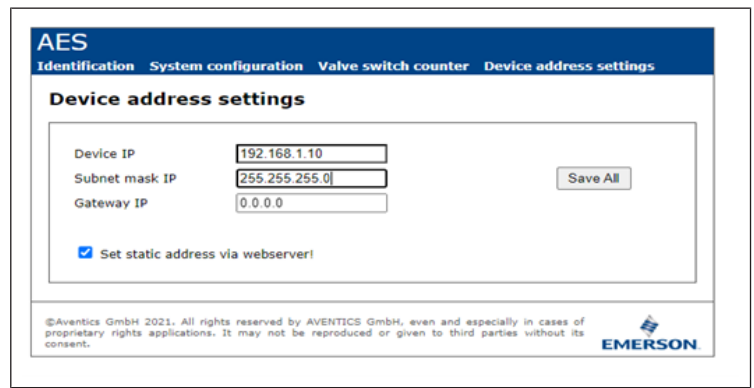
AES

Identification System configuration Valve switch counter Device address settings

Device address settings

Device IP 192.168.1.10

Subnet mask IP 255.255.255.0

Gateway IP 0.0.0.0

Save All

Set static address via webserver!

©Aventics GmbH 2021. All rights reserved by AVENTICS GmbH, even and especially in cases of proprietary rights applications. It may not be reproduced or given to third parties without its consent.

EMERSON.